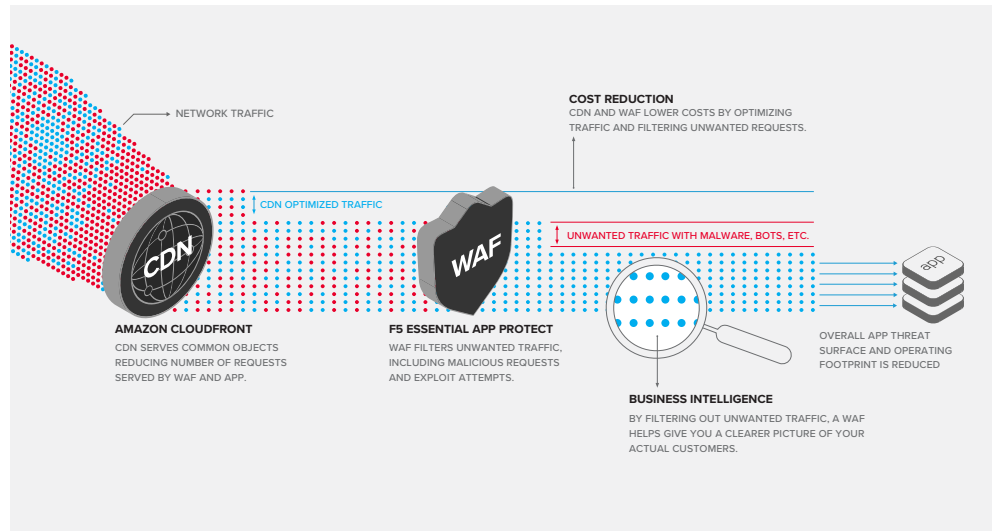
NETWORK TRAFFIC

COST REDUCTION
CDN AND WAF LOWER COSTS BY OPTIMIZING TRAFFIC AND FILTERING UNWANTED REQUESTS.

CDN OPTIMIZED TRAFFIC

UNWANTED TRAFFIC WITH MALWARE, BOTS, ETC.

CDN

WAF

app

AMAZON CLOUDFRONT
CDN SERVES COMMON OBJECTS REDUCING NUMBER OF REQUESTS SERVED BY WAF AND APP.

F5 ESSENTIAL APP PROTECT
WAF FILTERS UNWANTED TRAFFIC, INCLUDING MALICIOUS REQUESTS AND EXPLOIT ATTEMPTS.

OVERALL APP THREAT SURFACE AND OPERATING FOOTPRINT IS REDUCED

BUSINESS INTELLIGENCE
BY FILTERING OUT UNWANTED TRAFFIC, A WAF HELPS GIVE YOU A CLEARER PICTURE OF YOUR ACTUAL CUSTOMERS.